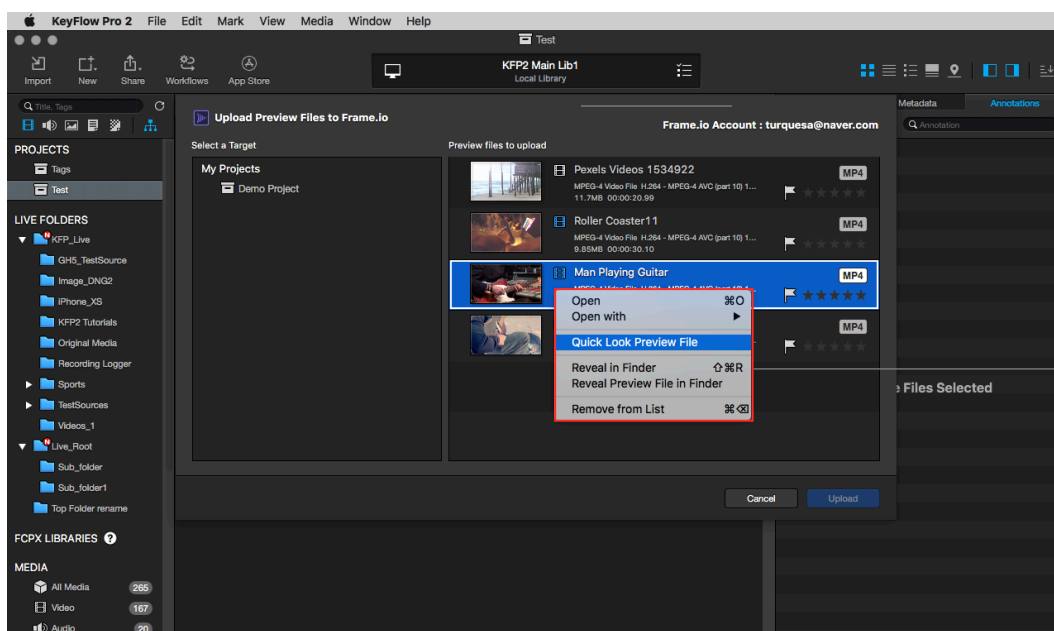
KeyFlow Pro 2 File Edit Mark View Media Window Help

Test

Import New Share Workflows App Store

KFP2 Main Lib1
Local Library

Title, Tags

PROJECTS
Tags
Test

LIVE FOLDERS
KFP_Live
GH5_TestSource
Image_DNG2
iPhone_XS
KFP2 Tutorials
Original Media
Recording Logger
Sports
TestSources
Videos_1
Live_Root
Sub_folder
Sub_folder1
Top Folder rename

FCPX LIBRARIES

MEDIA
All Media 265
Video 167
Audio 20

Upload Preview Files to Frame.io
Frame.io Account : turquesa@naver.com

Select a Target
My Projects
Demo Project

Preview files to upload

Pexels Videos 1534922
MPEG-4 Video File H.264 - MPEG-4 AVC (part 10) 1...
11.7MB 00:00:20.99
MP4

Roller Coaster11
MPEG-4 Video File H.264 - MPEG-4 AVC (part 10) 1...
9.85MB 00:00:30.10
MP4

Man Playing Guitar
MP4

MP4

Open ⌘O
Open with
Quick Look Preview File
Reveal in Finder ⇧⌘R
Reveal Preview File in Finder
Remove from List ⌘⌫

Cancel
Upload

Metadata
Annotations
Annotation

e Files Selected